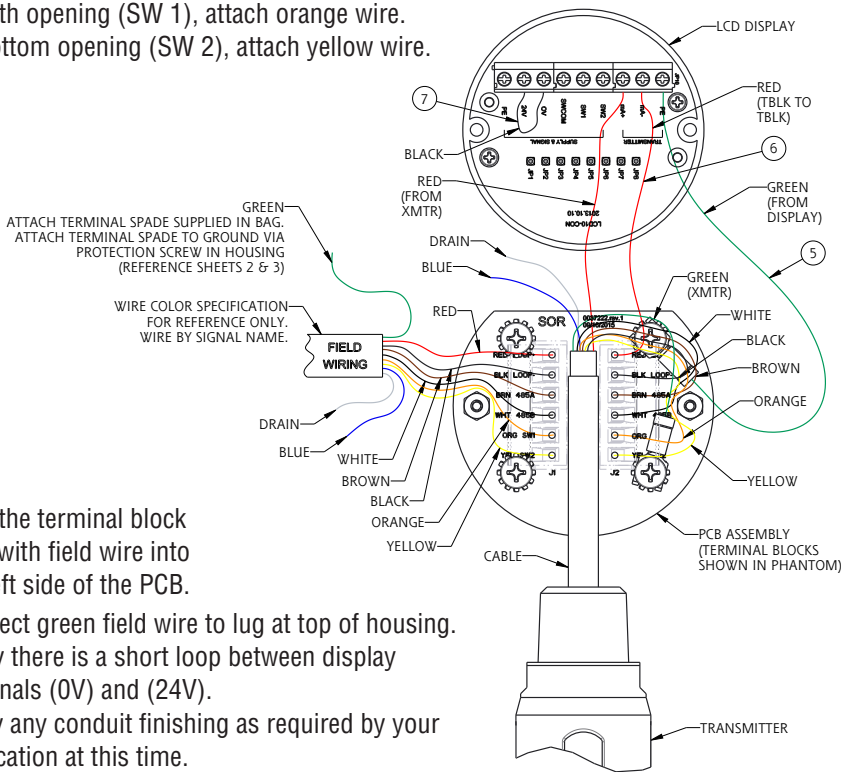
th opening (SW 1), attach orange wire.
ttom opening (SW 2), attach yellow wire.

LCD DISPLAY

RED (TBLK TO TBLK)

7

6

BLACK

RED (FROM XMTR)

GREEN (FROM DISPLAY)

GREEN
ATTACH TERMINAL SPADE SUPPLIED IN BAG.
ATTACH TERMINAL SPADE TO GROUND VIA PROTECTION SCREW IN HOUSING (REFERENCE SHEETS 2 & 3)

5

DRAIN

BLUE

GREEN (XMTR)

WIRE COLOR SPECIFICATION FOR REFERENCE ONLY. WIRE BY SIGNAL NAME.

RED

SOR

WHITE

FIELD WIRING

BLACK

RED LOOP

BLK LOOP

BRN 485A

WHT 485B

ORG SW1

YEL SW2

J1

J2

BROWN

ORANGE

DRAIN

BLUE

WHITE

BROWN

BLACK

ORANGE

YELLOW

YELLOW

the terminal block with field wire into ft side of the PCB.

PCB ASSEMBLY (TERMINAL BLOCKS SHOWN IN PHANTOM)

CABLE

ect green field wire to lug at top of housing.
y there is a short loop between display nals (0V) and (24V).
y any conduit finishing as required by your cation at this time.

TRANSMITTER